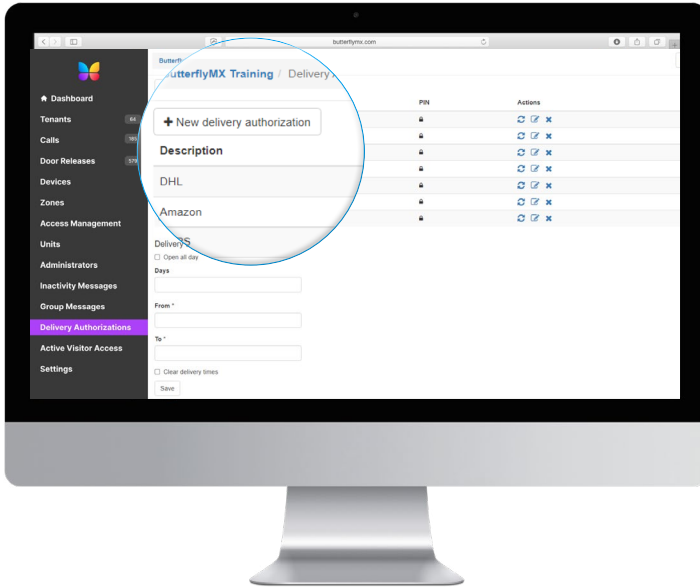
butterflymx.com

Dashboard
Tenants 64
Calls 165
Door Releases 579
Devices
Zones
Access Management
Units
Administrators
Inactivity Messages
Group Messages
Delivery Authorizations
Active Visitor Access
Settings

Butterfl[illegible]
ButterflyMX Training / Delivery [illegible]

+ New delivery authorization

Description
DHL
Amazon
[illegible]S

PIN
Actions

Delivery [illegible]
Open all day
Days
From *
To *
Clear delivery times
Save